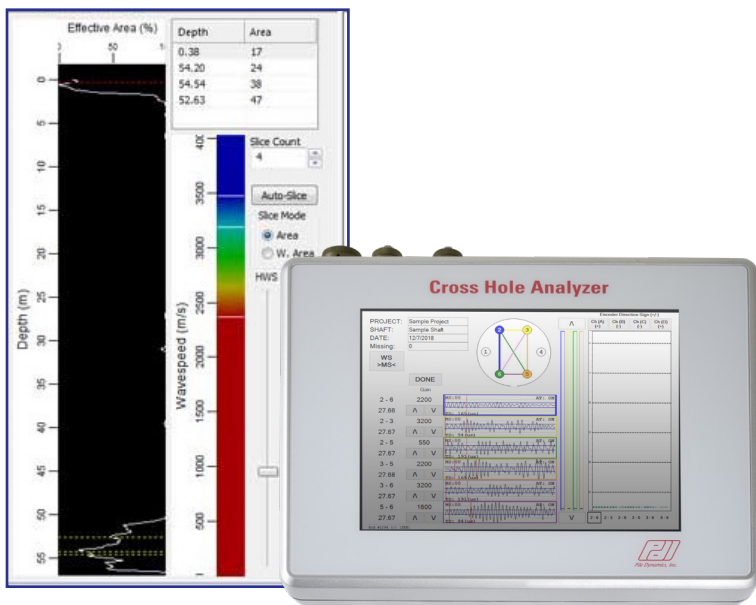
Effective Area (%)

50

| Depth | Area |
|---|---|
| 0.38 | 17 |
| 54.20 | 24 |
| 54.54 | 38 |
| 52.63 | 47 |

0
5
10
15
20
25
30
35
40
45
50
55

Depth (m)

4000
3500
3000
2500
2000
1500
1000
500

Wavespeed (m/s)

Slice Count
4

Auto-Slice

Slice Mode

Area

W. Area

HWS

Cross Hole Analyzer

PROJECT: Sample Project
SHAFT: Sample Shaft
DATE: 12/7/2018
Missing: 0

WS
>MS<

DONE

Gain

2 - 6 2200
27.66 ^ V
2 - 3 3200
27.67 ^ V
2 - 5 550
27.67 ^ V
3 - 5 2200
27.68 ^ V
3 - 6 3200
27.67 ^ V
5 - 6 1600
27.67 ^ V

2
3
1
4
6
5

^
V

Encoder Direction Sign (+/-)

Ch (A) (+)
Ch (B) (-)
Ch (C) (-)
Ch (D) (+)

PDI
Pile Dynamics, Inc.